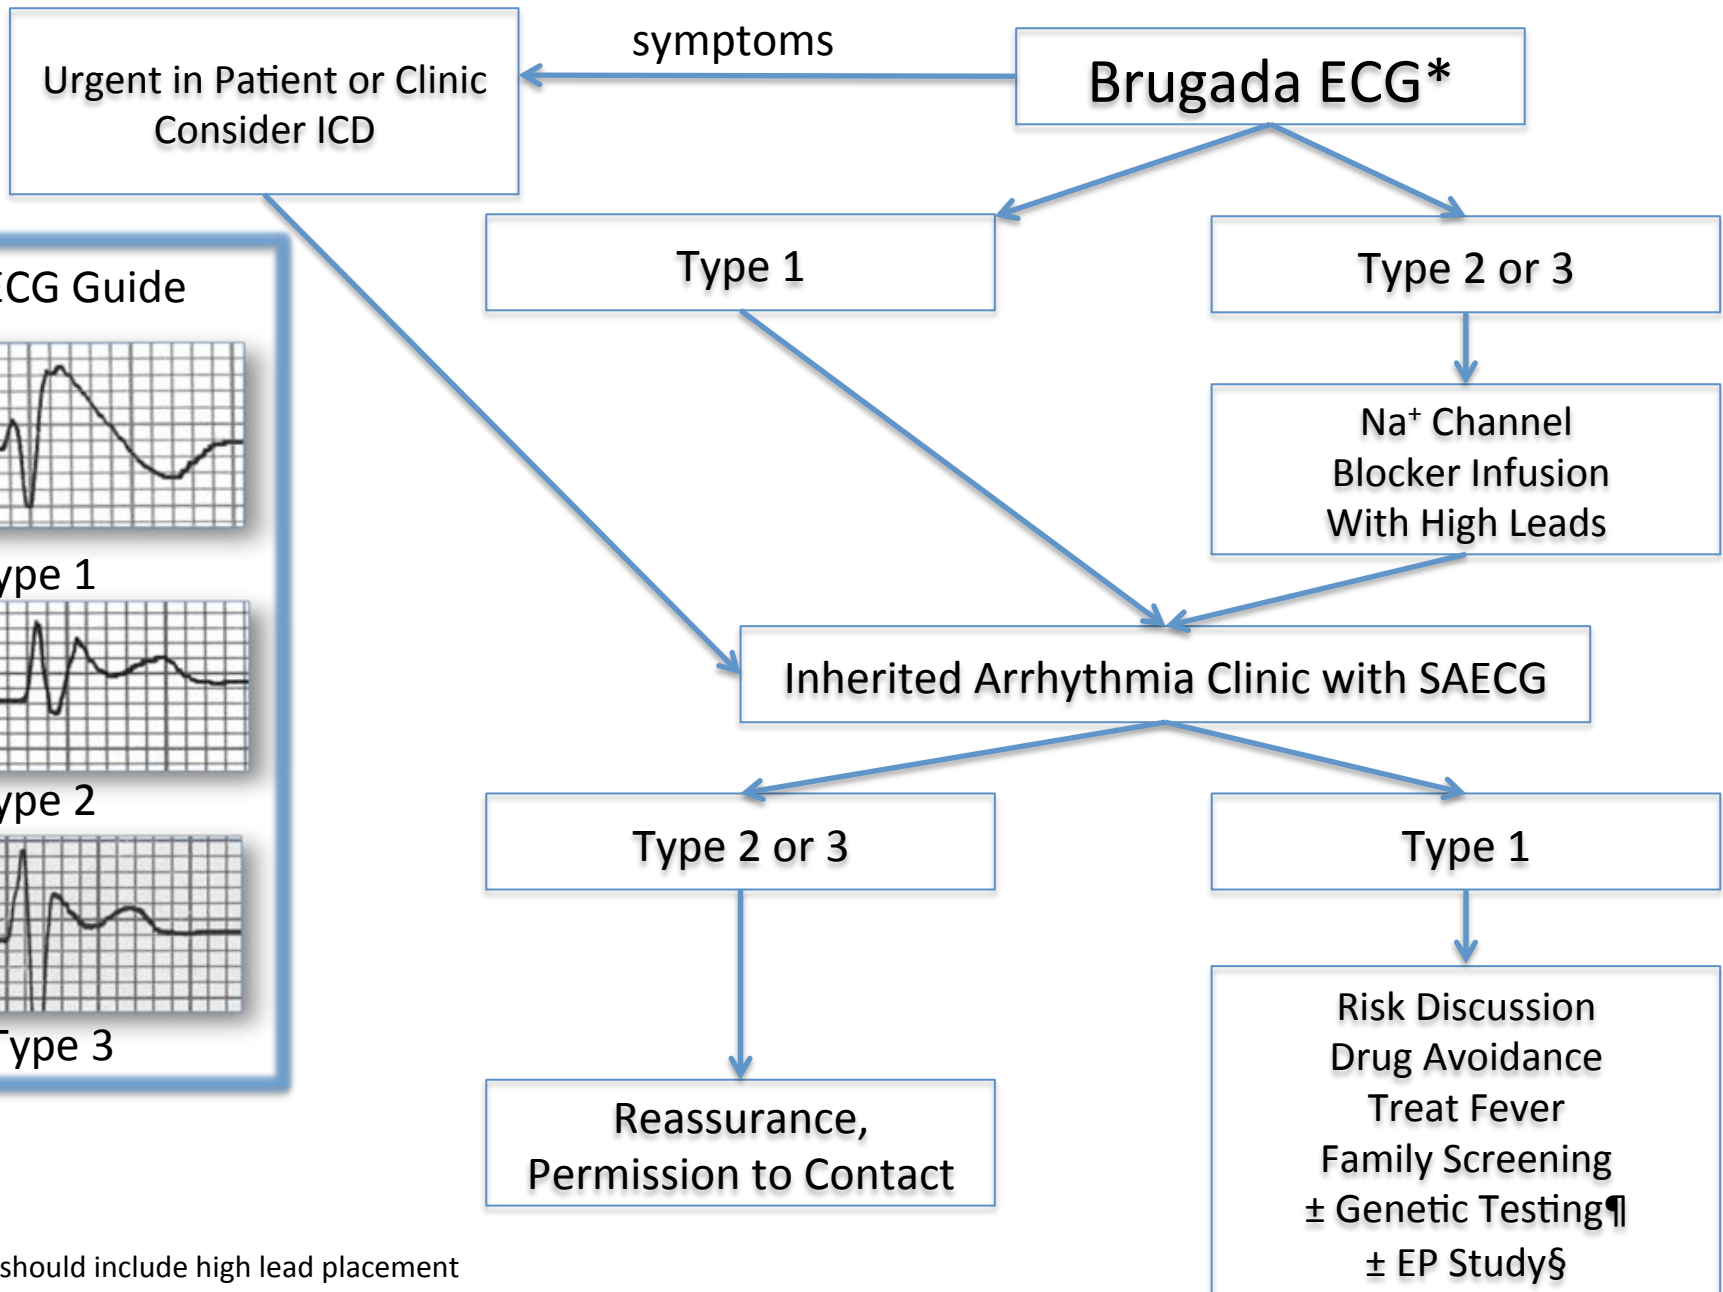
Urgent in Patient or Clinic
Consider ICD

symptoms

Brugada ECG*

Type 1

Type 2 or 3

Na$^+$ Channel
Blocker Infusion
With High Leads

CG Guide

ype 1

ype 2

Type 3

Inherited Arrhythmia Clinic with SAECG

Type 2 or 3

Type 1

Reassurance,
Permission to Contact

Risk Discussion
Drug Avoidance
Treat Fever
Family Screening
± Genetic Testing¶
± EP Study§

should include high lead placement